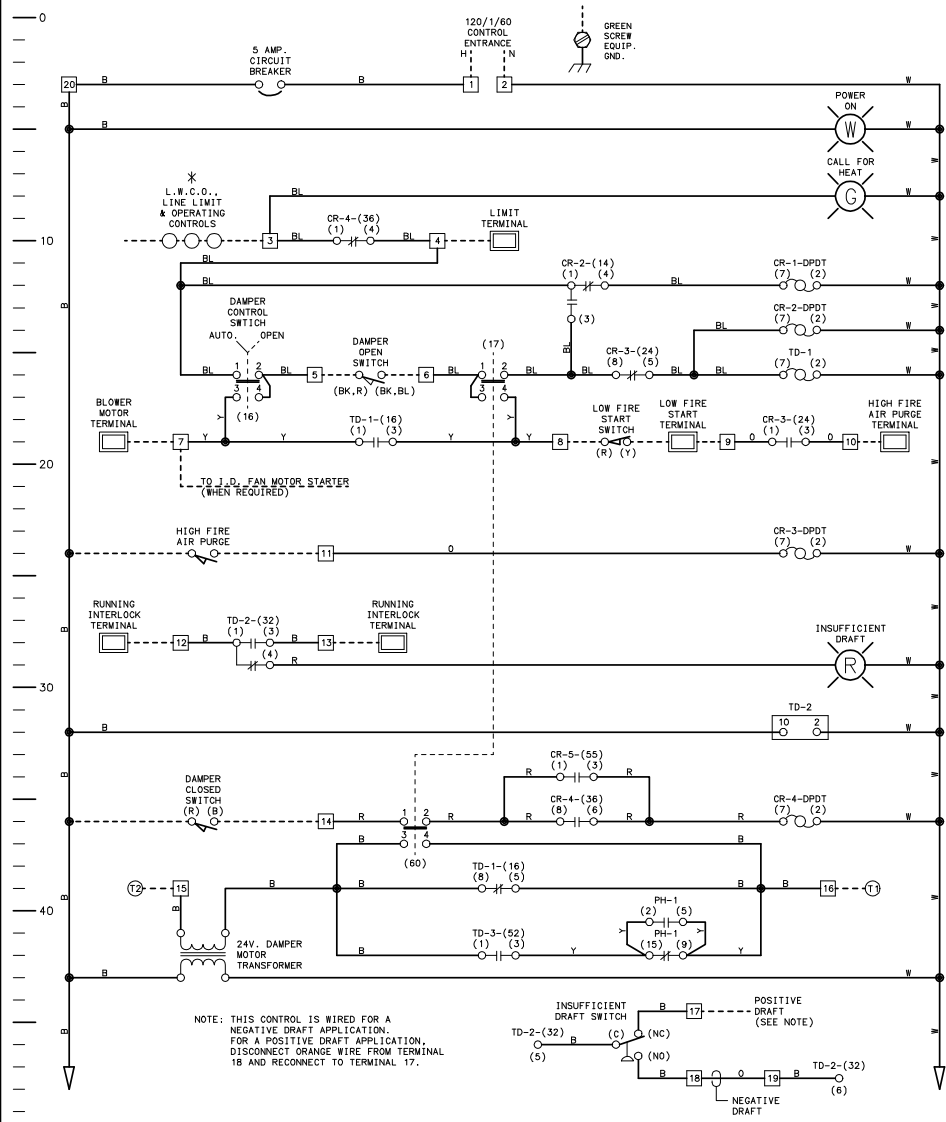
0
10
20
30
40

120/1/60
CONTROL
ENTRANCE
H
N
GREEN
SCREW
EQUIP.
GND.

5 AMP.
CIRCUIT
BREAKER

20 B 1 2 W
B
B
POWER
ON
W
W

*
L.W.C.O.,
LINE LIMIT
& OPERATING
CONTROLS
BL
CALL FOR
HEAT
G
W
3 BL
CR-4-(36)
(1) (4)
BL 4
LIMIT
TERMINAL

BL
CR-2-(14)
(1) (4)
BL
CR-1-DPDT
(7) (2)
W
(3)
BL
CR-2-DPDT
(7) (2)
W

DAMPER
CONTROL
SWITCH
AUTO. OPEN
(17)
1 2
3 4
(16)
BL 5
DAMPER
OPEN
SWITCH
(BK,R) (BK,BL)
6
1 2
3 4
BL
BL
CR-3-(24)
(8) (5)
BL
TD-1
(7) (2)
W

BLOWER
MOTOR
TERMINAL
7 Y
TD-1-(16)
(1) (3)
Y Y 8
LOW FIRE
START
SWITCH
(R) (Y)
LOW FIRE
START
TERMINAL
9 O
CR-3-(24)
(1) (3)
O 10
HIGH FIRE
AIR PURGE
TERMINAL

TO I.D. FAN MOTOR STARTER
(WHEN REQUIRED)

HIGH FIRE
AIR PURGE
11 O
CR-3-DPDT
(7) (2)
W

RUNNING
INTERLOCK
TERMINAL
12 B
TD-2-(32)
(1) (3)
(4)
B 13
RUNNING
INTERLOCK
TERMINAL
R
INSUFFICIENT
DRAFT
R
W

B
TD-2
10 2

CR-5-(55)
(1) (3)
R R
DAMPER
CLOSED
SWITCH
(R) (B)
14 R
1 2
3 4
R
CR-4-(36)
(8) (5)
R R
CR-4-DPDT
(7) (2)
W
(60)
B B

T2 15
B
TD-1-(16)
(8) (5)
B B 16 T1
PH-1
(2) (5)
PH-1
(15) (9)
B
TD-3-(52)
(1) (3)
Y Y
24V. DAMPER
MOTOR
TRANSFORMER
W

NOTE: THIS CONTROL IS WIRED FOR A NEGATIVE DRAFT APPLICATION. FOR A POSITIVE DRAFT APPLICATION, DISCONNECT ORANGE WIRE FROM TERMINAL 18 AND RECONNECT TO TERMINAL 17.

INSUFFICIENT
DRAFT SWITCH
TD-2-(32)
(5)
B
(C)
(NC)
(NO)
B 17
POSITIVE
DRAFT
(SEE NOTE)
B 18 O 19 B
TD-2-(32)
(6)
NEGATIVE
DRAFT